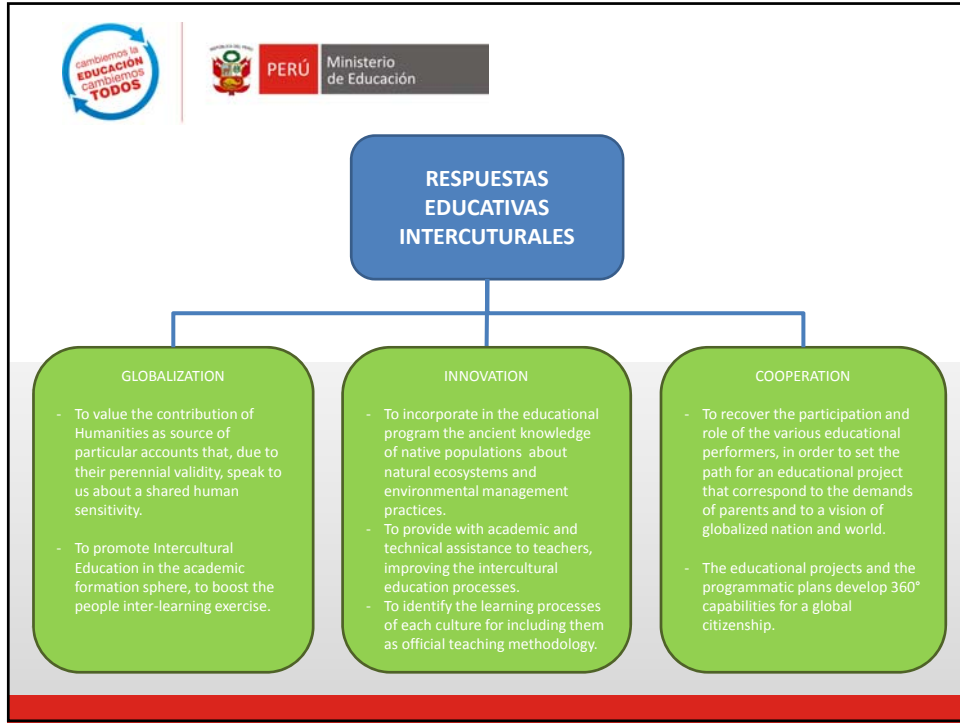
cambiemos la EDUCACIÓN cambiemos TODOS

REPÚBLICA DEL PERÚ

PERÚ Ministerio de Educación

RESPUESTAS EDUCATIVAS INTERCUTURALES

GLOBALIZATION

- To value the contribution of Humanities as source of particular accounts that, due to their perennial validity, speak to us about a shared human sensitivity.

- To promote Intercultural Education in the academic formation sphere, to boost the people inter-learning exercise.

INNOVATION

- To incorporate in the educational program the ancient knowledge of native populations about natural ecosystems and environmental management practices.
- To provide with academic and technical assistance to teachers, improving the intercultural education processes.
- To identify the learning processes of each culture for including them as official teaching methodology.

COOPERATION

- To recover the participation and role of the various educational performers, in order to set the path for an educational project that correspond to the demands of parents and to a vision of globalized nation and world.

- The educational projects and the programmatic plans develop 360° capabilities for a global citizenship.